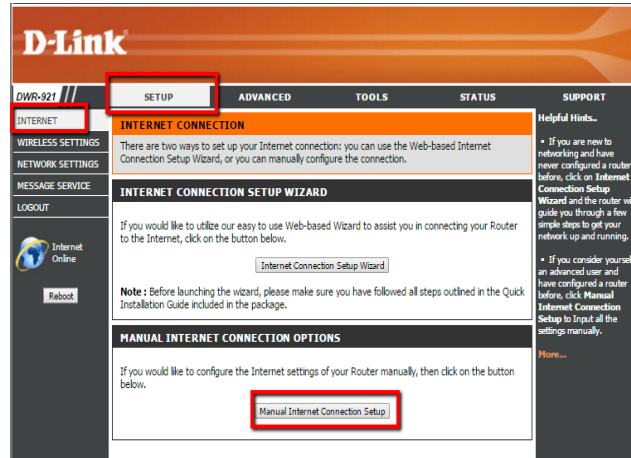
D-Link

DWR-921

SETUP | ADVANCED | TOOLS | STATUS | SUPPORT

INTERNET
WIRELESS SETTINGS
NETWORK SETTINGS
MESSAGE SERVICE
LOGOUT

Internet Online

Reboot

INTERNET CONNECTION

There are two ways to set up your Internet connection: you can use the Web-based Internet Connection Setup Wizard, or you can manually configure the connection.

INTERNET CONNECTION SETUP WIZARD

If you would like to utilize our easy to use Web-based Wizard to assist you in connecting your Router to the Internet, click on the button below.

Internet Connection Setup Wizard

Note : Before launching the wizard, please make sure you have followed all steps outlined in the Quick Installation Guide included in the package.

MANUAL INTERNET CONNECTION OPTIONS

If you would like to configure the Internet settings of your Router manually, then click on the button below.

Manual Internet Connection Setup

Helpful Hints..

• If you are new to networking and have never configured a router before, click on Internet Connection Setup Wizard and the router wi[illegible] guide you through a few simple steps to get your network up and running.

• If you consider yoursel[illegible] an advanced user and have configured a router before, click Manual Internet Connection Setup to input all the settings manually.

More...